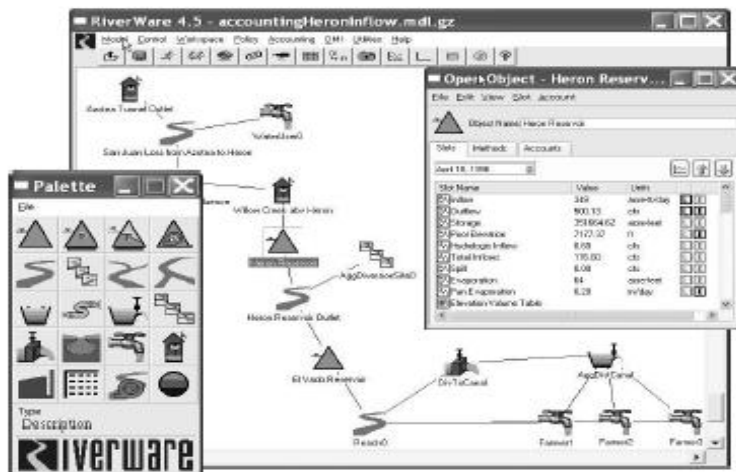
RiverWare 4.5 - accountingHeronInflow.mdl.gz

Model Control Workspace Policy Accounting DMI Utilities Help

Azotea Tunnel Outlet

WaterUser0

San Juan Loss from Azotea to Heron

Palette

File

Willow Creek abv Heron

Heron Reservoir

AggDiversionSite0

Heron Reservoir Outlet

El Vado Reservoir

DivToCanal

AggDistCanal

Reach0

Farmer1

Farmer2

Farmer3

Type

Description

RiverWare

Open Object - Heron Reservoir

File Edit View Slot Account

Object Name: Heron Reservoir

Slots Methods Accounts

April 18, 1998

| Slot Name | Value | Units |
|---|---|---|
| Inflow | 349 | acre-ft/day |
| Outflow | 500.13 | cfs |
| Storage | 358864.62 | acre-feet |
| Pool Elevation | 7172.32 | ft |
| Hydrologic Inflow | 8.68 | cfs |
| Total Inflows | 175.80 | cfs |
| Spill | 0.00 | cfs |
| Evaporation | 64 | acre-feet |
| Pan Evaporation | 0.28 | in/day |
| Elevation Volume Table | | |